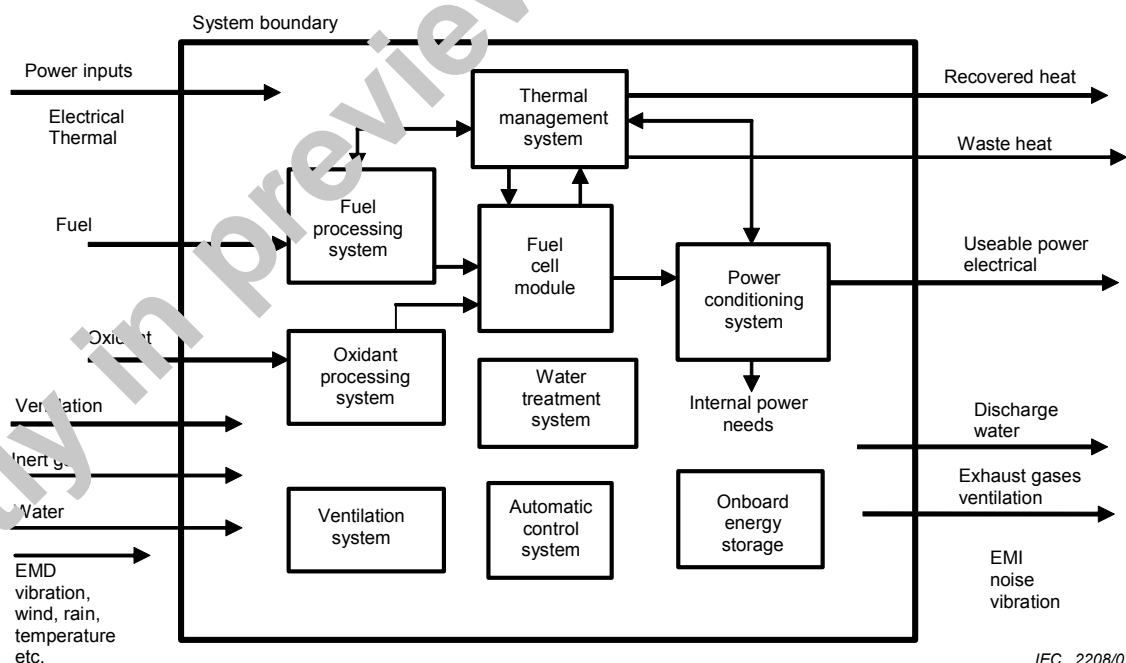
System boundary

Power inputs

Electrical
Thermal

Fuel

Oxidant

Ventilation

Inert gas

Water

EMD
vibration,
wind, rain,
temperature
etc.

Thermal management system

Fuel processing system

Fuel cell module

Oxidant processing system

Water treatment system

Power conditioning system

Internal power needs

Ventilation system

Automatic control system

Onboard energy storage

Recovered heat

Waste heat

Useable power electrical

Discharge water

Exhaust gases ventilation

EMI
noise
vibration

IEC 2208/0